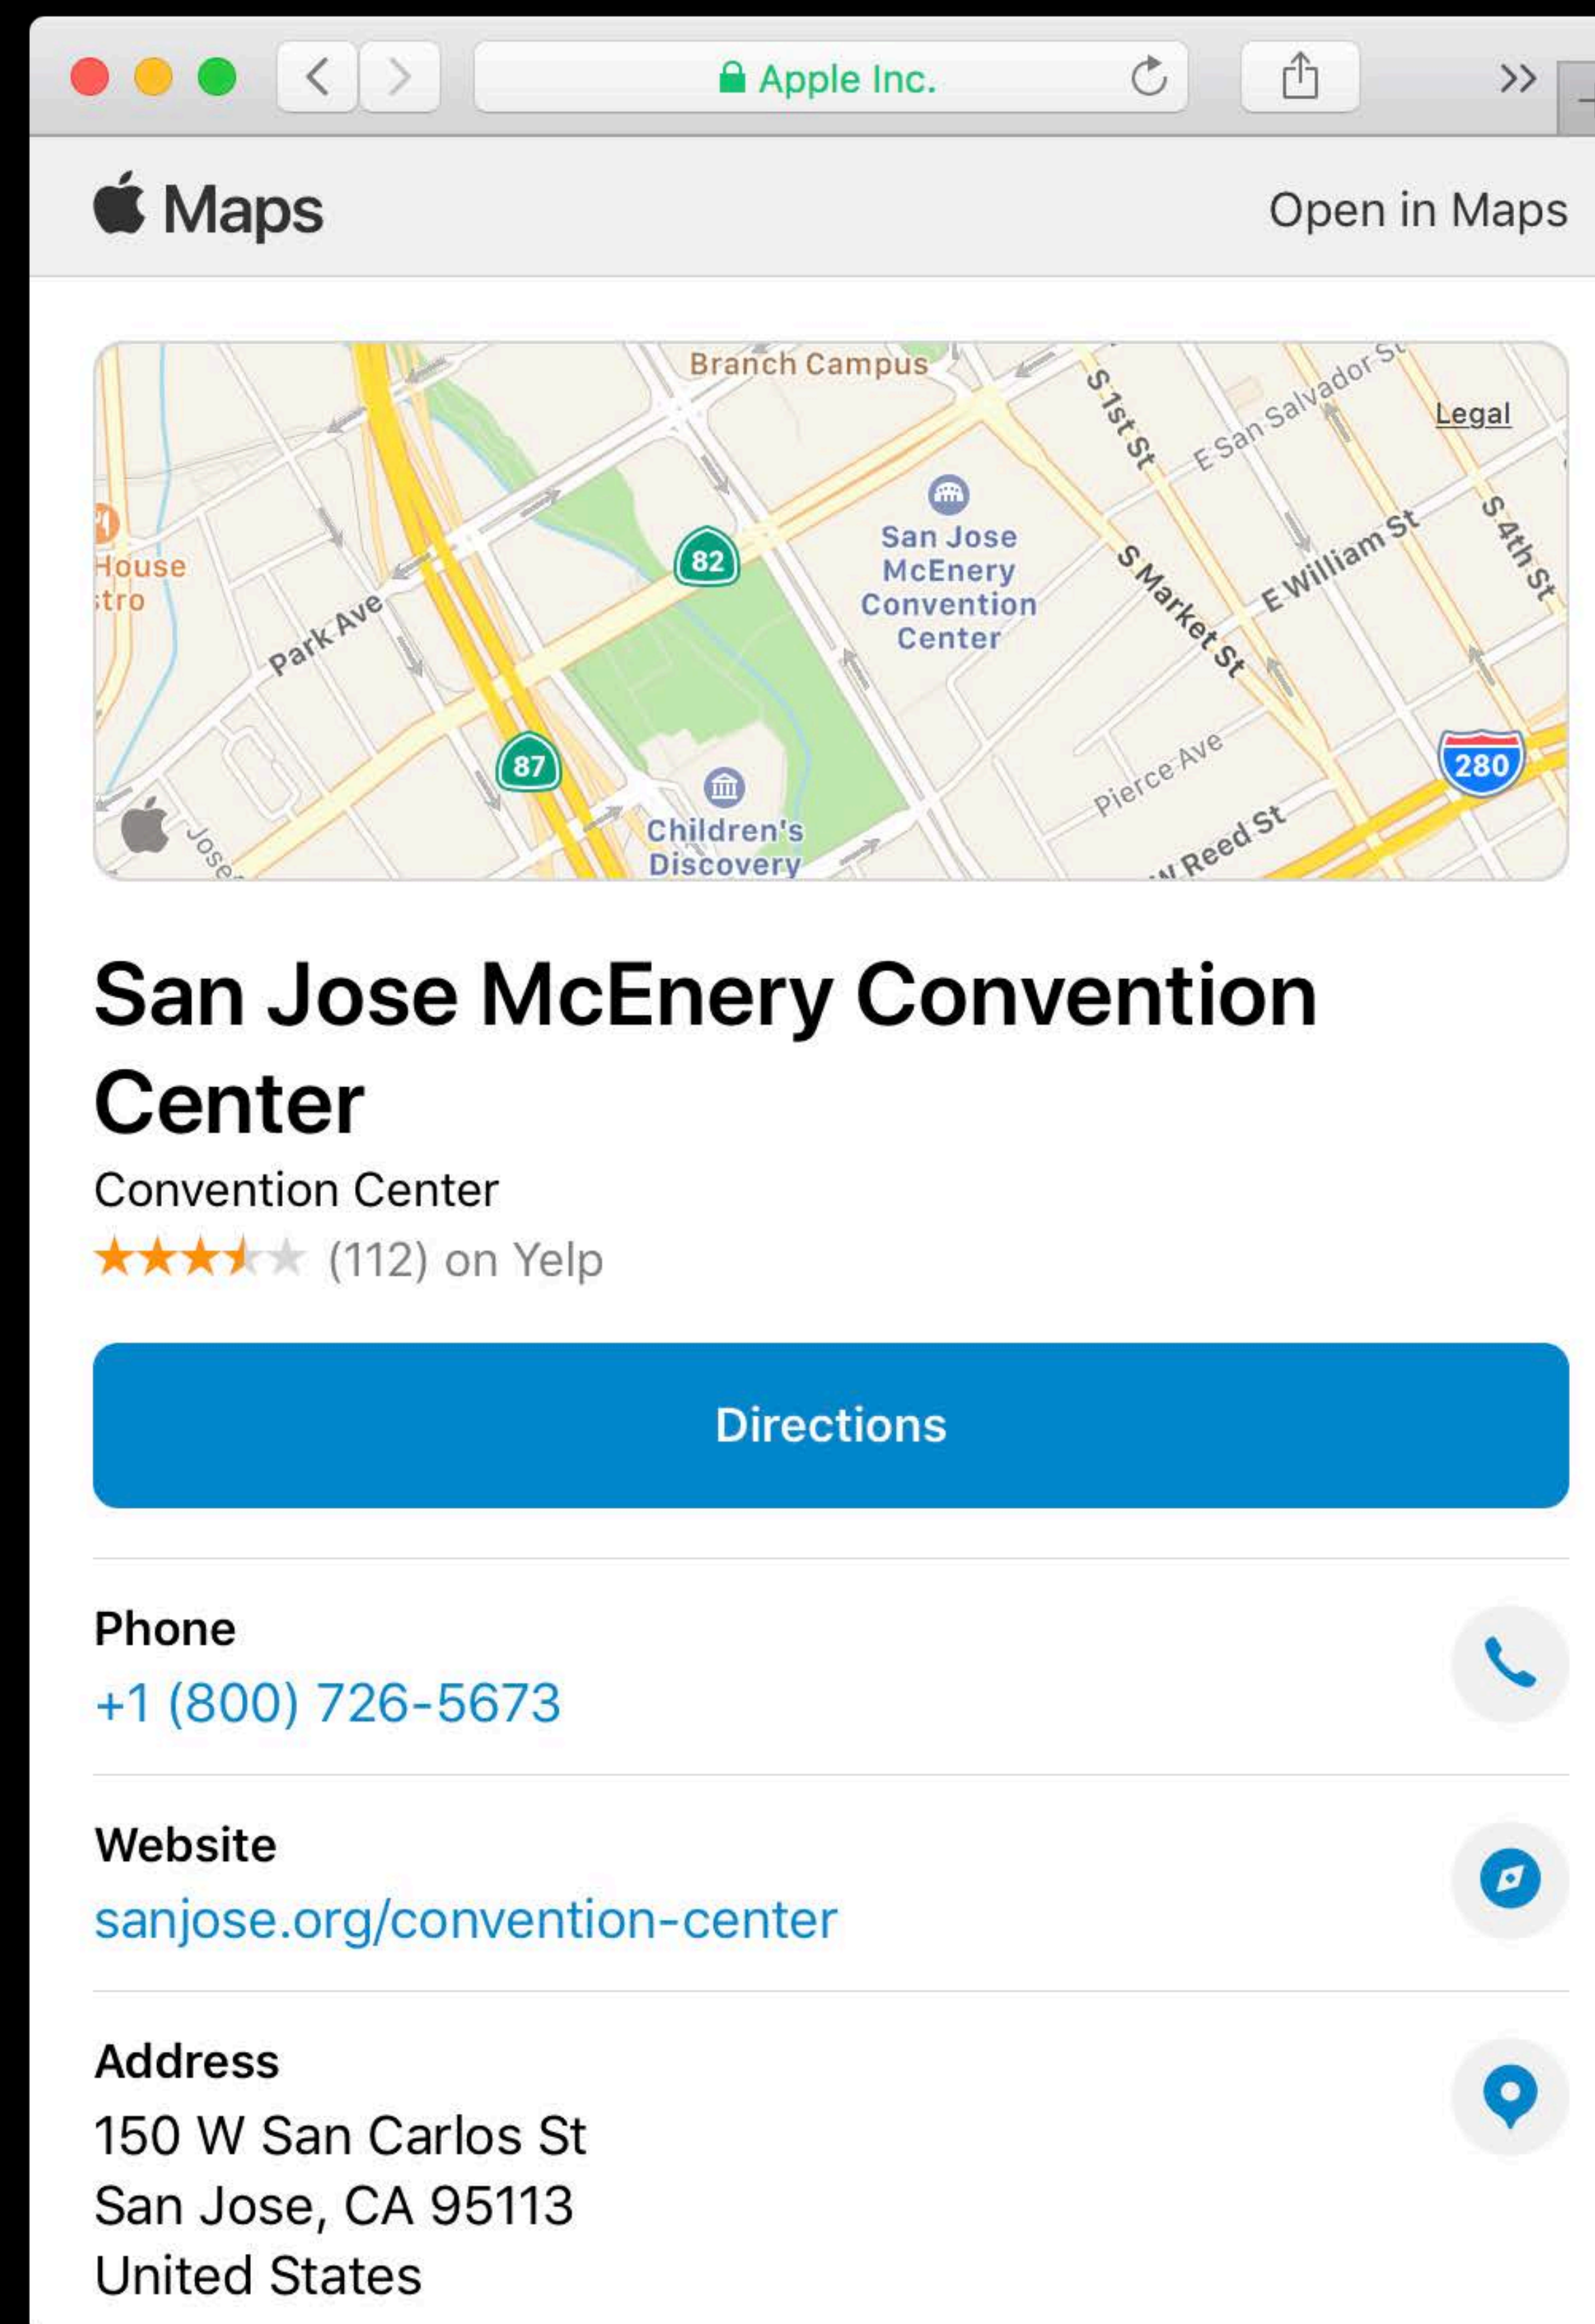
Apple Inc.

Maps

Open in Maps

Branch Campus
S 1st St
E San Salvador St
Legal
House
tro
Park Ave
82
San Jose McEnery Convention Center
S Market St
E William St
S 4th St
87
Pierce Ave
280
Jose
Children's Discovery
W Reed St

San Jose McEnery Convention Center

Convention Center

(112) on Yelp

Directions

Phone

+1 (800) 726-5673

Website

sanjose.org/convention-center

Address

150 W San Carlos St
San Jose, CA 95113
United States